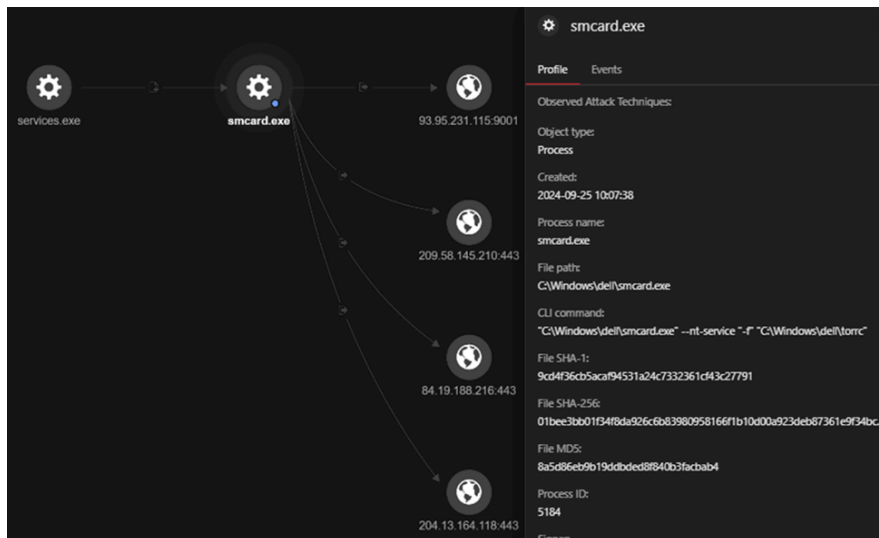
services.exe

smcard.exe

93.95.231.115:9001

209.58.145.210:443

84.19.188.216:443

204.13.164.118:443

smcard.exe

Profile Events

Observed Attack Techniques:

Object type:
Process

Created:
2024-09-25 10:07:38

Process name:
smcard.exe

File path:
C:\Windows\dell\smcard.exe

CLI command:
"C:\Windows\dell\smcard.exe" --nt-service "-f" "C:\Windows\dell\torrc"

File SHA-1:
9cd4f36cb5acaf94531a24c7332361cf43c27791

File SHA-256:
01bee3bb01f34f8da926c6b83980958166f1b10d00a923deb87361e9f34bc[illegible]

File MD5:
8a5d86eb9b19ddbded8f840b3facbab4

Process ID:
5184

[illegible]